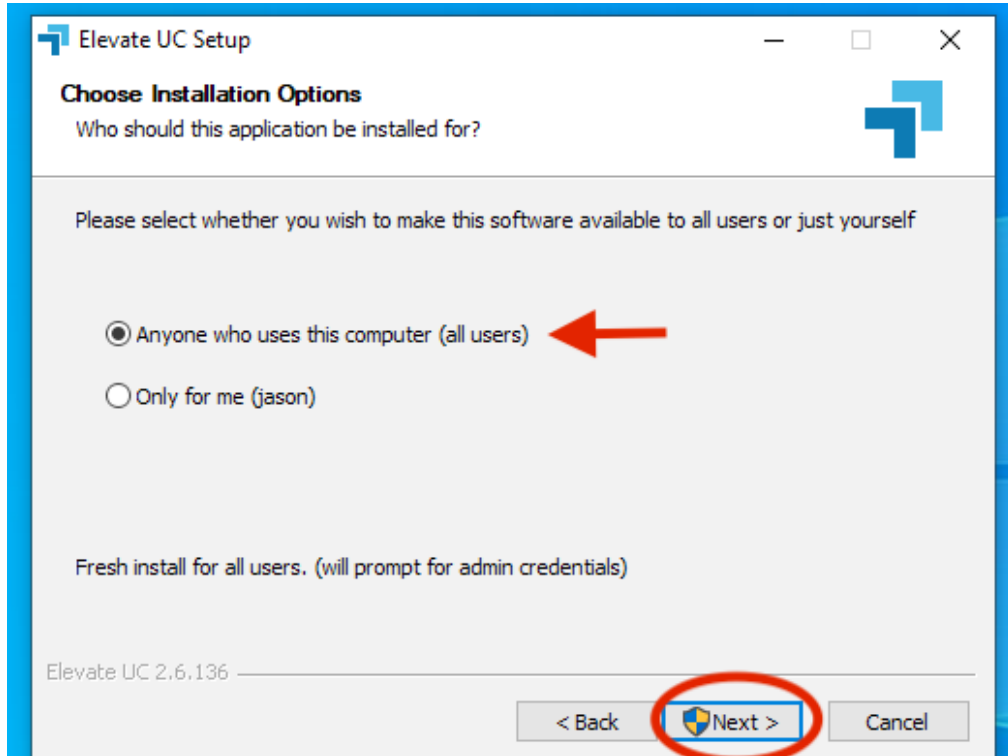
Elevate UC Setup

Choose Installation Options
Who should this application be installed for?

Please select whether you wish to make this software available to all users or just yourself

Anyone who uses this computer (all users)

Only for me (jason)

Fresh install for all users. (will prompt for admin credentials)

Elevate UC 2.6.136

< Back Next > Cancel